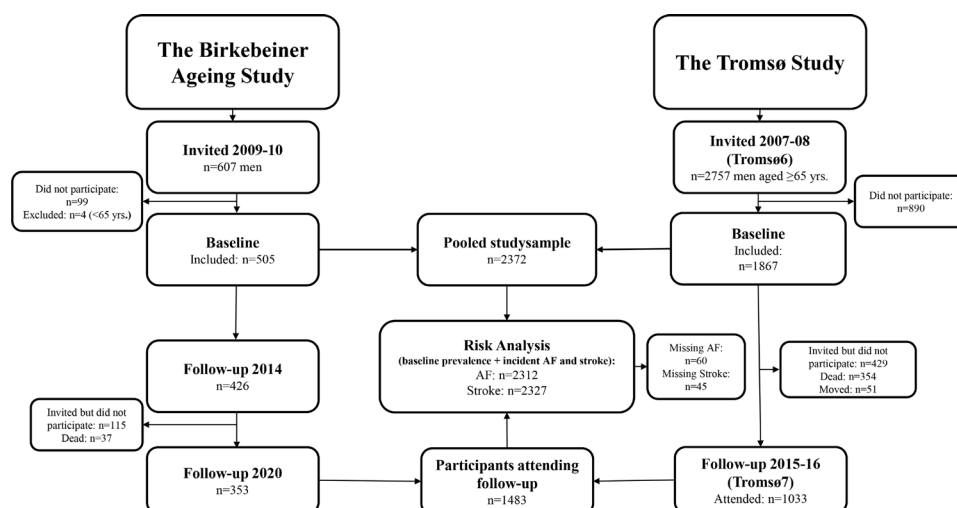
The Birkebeiner Ageing Study

The Tromsø Study

Invited 2009-10
n=607 men

Invited 2007-08
(Tromsø6)
n=2757 men aged ≥65 yrs.

Did not participate:
n=99
Excluded: n=4 (<65 yrs.)

Did not participate:
n=890

Baseline
Included: n=505

Pooled studysample
n=2372

Baseline
Included:
n=1867

Follow-up 2014
n=426

Risk Analysis
(baseline prevalence + incident AF and stroke):
AF: n=2312
Stroke: n=2327

Missing AF:
n=60
Missing Stroke:
n=45

Invited but did not participate: n=429
Dead: n=354
Moved: n=51

Invited but did not participate: n=115
Dead: n=37

Follow-up 2020
n=353

Participants attending follow-up
n=1483

Follow-up 2015-16
(Tromsø7)
Attended: n=1033